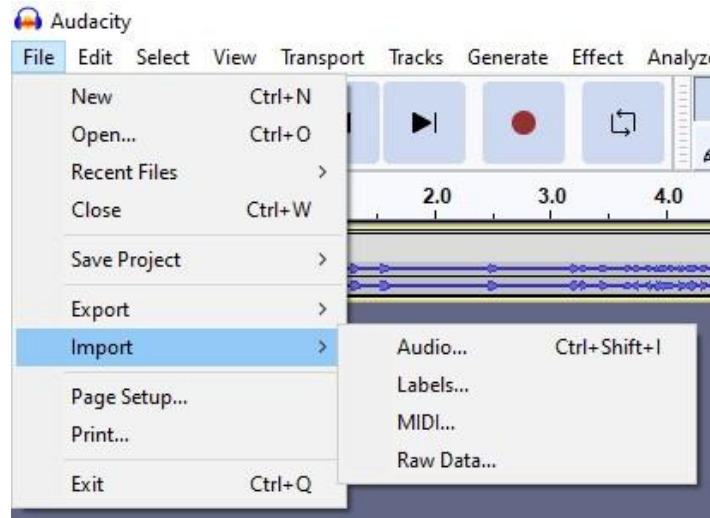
Audacity

File Edit Select View Transport Tracks Generate Effect Analyz

New Ctrl+N
Open... Ctrl+O
Recent Files >
Close Ctrl+W
Save Project >
Export >
Import >
Page Setup...
Print...
Exit Ctrl+Q

2.0 3.0 4.0

Audio... Ctrl+Shift+I
Labels...
MIDI...
Raw Data...